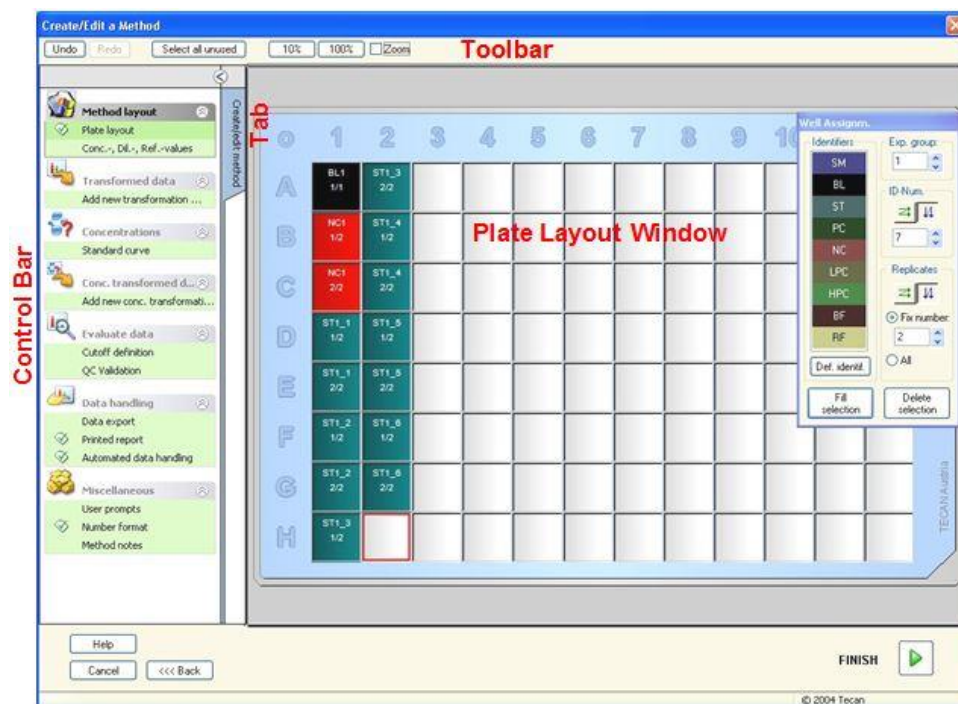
Create/Edit a Method

Undo Redo Select all unused 10% 100% Zoom

Toolbar

Tab

Create/edit method

Control Bar

Method layout
Plate layout
Conc.-, Dil.-, Ref.-values

Transformed data
Add new transformation ...

Concentrations
Standard curve

Conc. transformed d...
Add new conc. transformati...

Evaluate data
Cutoff definition
QC Validation

Data handling
Data export
Printed report
Automated data handling

Miscellaneous
User prompts
Number format
Method notes

Plate Layout Window

0 1 2 3 4 5 6 7 8 9 10

A B C D E F G H

BL1 1/1
ST1_3 2/2
NC1 1/2
ST1_4 1/2
NC1 2/2
ST1_4 2/2
ST1_1 1/2
ST1_5 1/2
ST1_1 2/2
ST1_5 2/2
ST1_2 1/2
ST1_6 1/2
ST1_2 2/2
ST1_6 2/2
ST1_3 1/2

Well Assignm.

Identifiers
SM
BL
ST
PC
NC
LPC
HPC
BF
RF
Def. identif.

Exp. group:
1
ID-Num.
7
Replicates
Fix number
2
All

Fill selection
Delete selection

TECAN Austria

Help
Cancel
<<< Back

FINISH

© 2004 Tecan